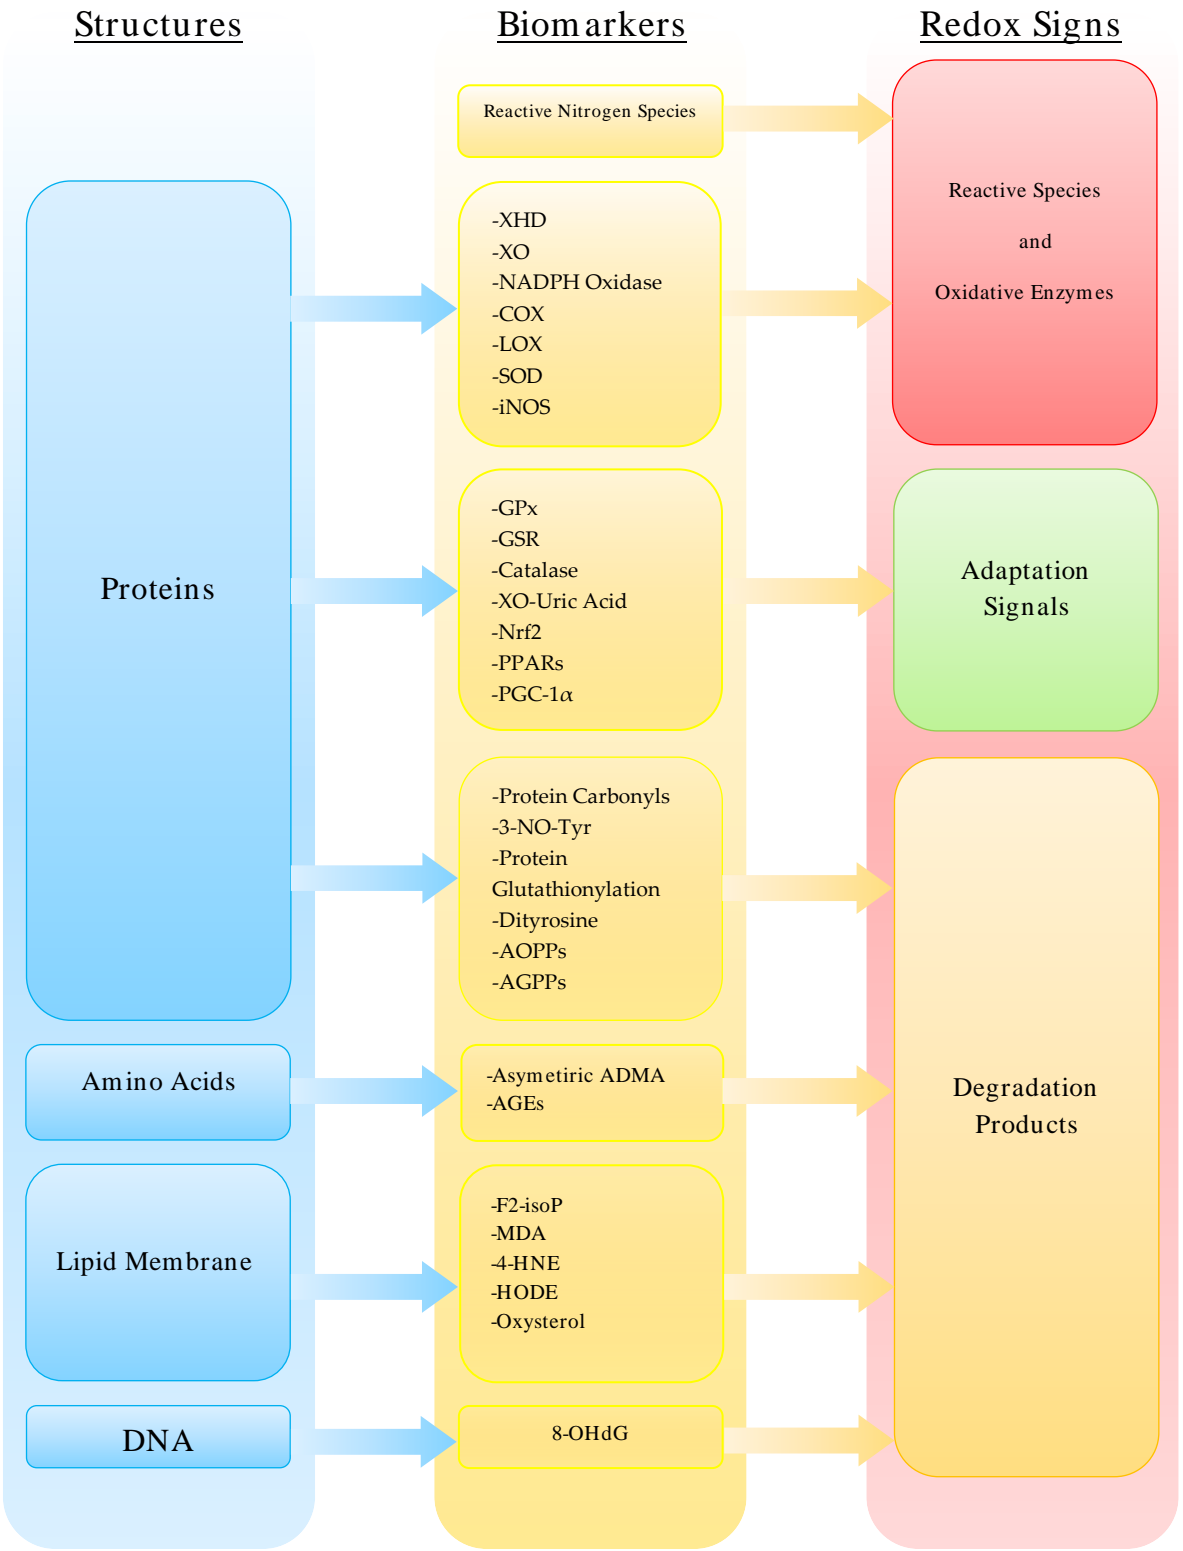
Structures

Biomarkers

Redox Signs

Reactive Nitrogen Species

Reactive Species

and

Oxidative Enzymes

-XHD
-XO
-NADPH Oxidase
-COX
-LOX
-SOD
-iNOS

Proteins

-GPx
-GSR
-Catalase
-XO-Uric Acid
-Nrf2
-PPARs
-PGC-1$\alpha$

Adaptation Signals

-Protein Carbonyls
-3-NO-Tyr
-Protein Glutathionylation
-Dityrosine
-AOPPs
-AGPPs

Amino Acids

-Asymetiric ADMA
-AGEs

Degradation Products

Lipid Membrane

-F2-isoP
-MDA
-4-HNE
-HODE
-Oxysterol

DNA

8-OHdG